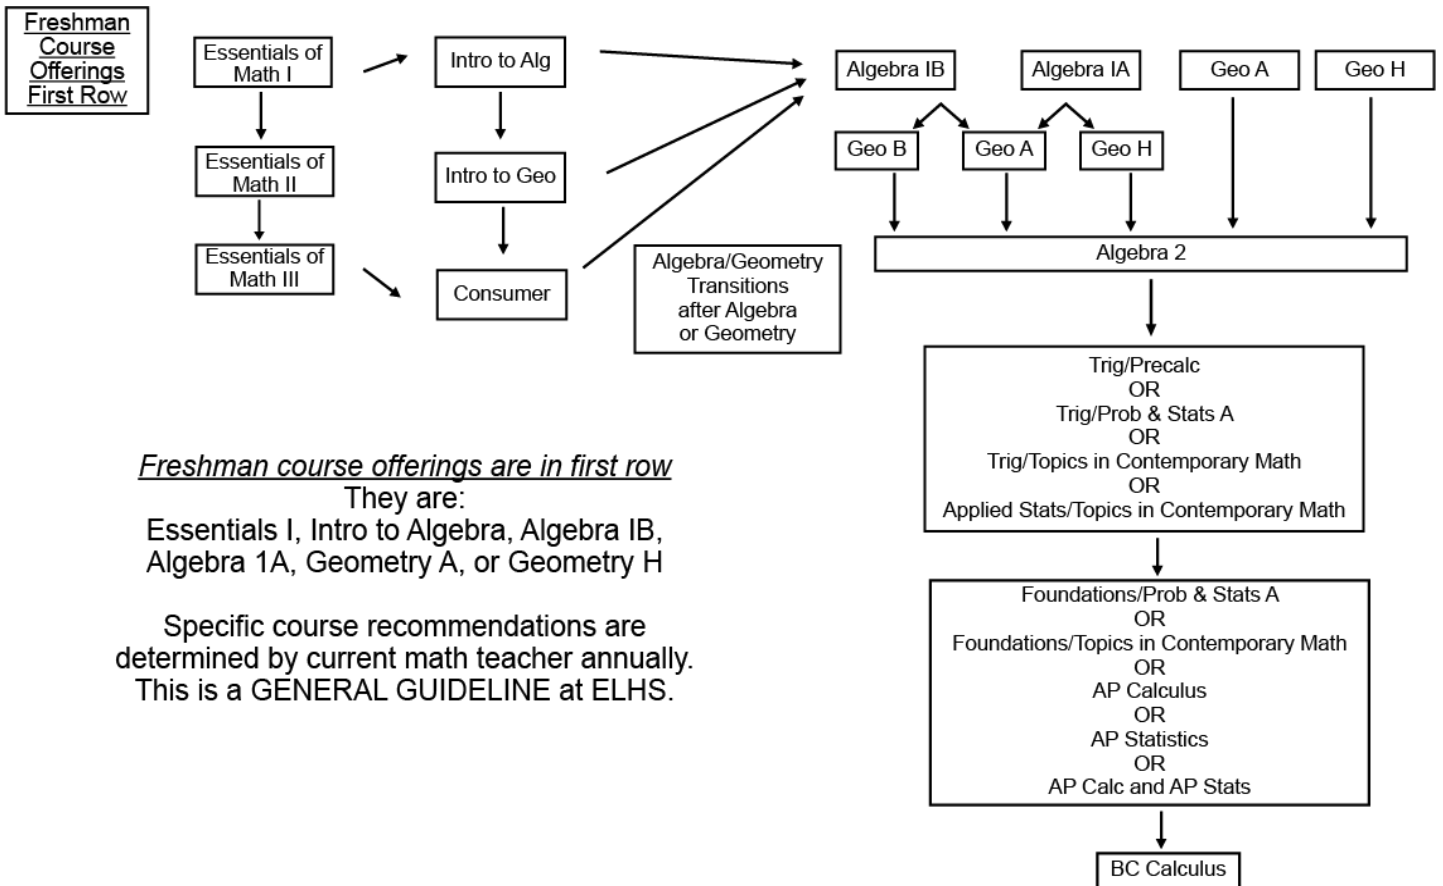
Freshman Course Offerings First Row

Essentials of Math I

Intro to Alg

Algebra IB

Algebra IA

Geo A

Geo H

Essentials of Math II

Intro to Geo

Geo B

Geo A

Geo H

Essentials of Math III

Consumer

Algebra/Geometry Transitions after Algebra or Geometry

Algebra 2

Trig/Precalc
OR
Trig/Prob & Stats A
OR
Trig/Topics in Contemporary Math
OR
Applied Stats/Topics in Contemporary Math

Freshman course offerings are in first row
They are:
Essentials I, Intro to Algebra, Algebra IB, Algebra 1A, Geometry A, or Geometry H

Specific course recommendations are determined by current math teacher annually. This is a GENERAL GUIDELINE at ELHS.

Foundations/Prob & Stats A
OR
Foundations/Topics in Contemporary Math
OR
AP Calculus
OR
AP Statistics
OR
AP Calc and AP Stats

BC Calculus